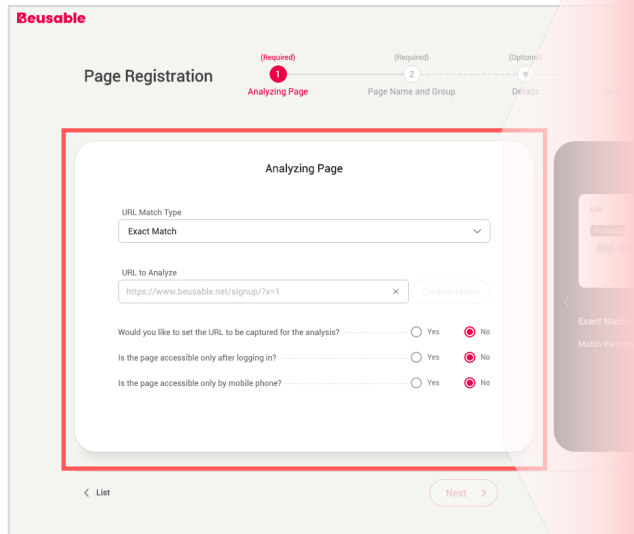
Beusable

Page Registration

(Required)
1
Analyzing Page

(Required)
2
Page Name and Group

(Optional)
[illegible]
Details

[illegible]

Analyzing Page

URL Match Type

Exact Match

URL to Analyze

https://www.beusable.net/signup/?x=1

Confirm Match

Would you like to set the URL to be captured for the analysis? Yes No

Is the page accessible only after logging in? Yes No

Is the page accessible only by mobile phone? Yes No

URL

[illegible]

Exact Match

Match the pa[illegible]

< List

Next >